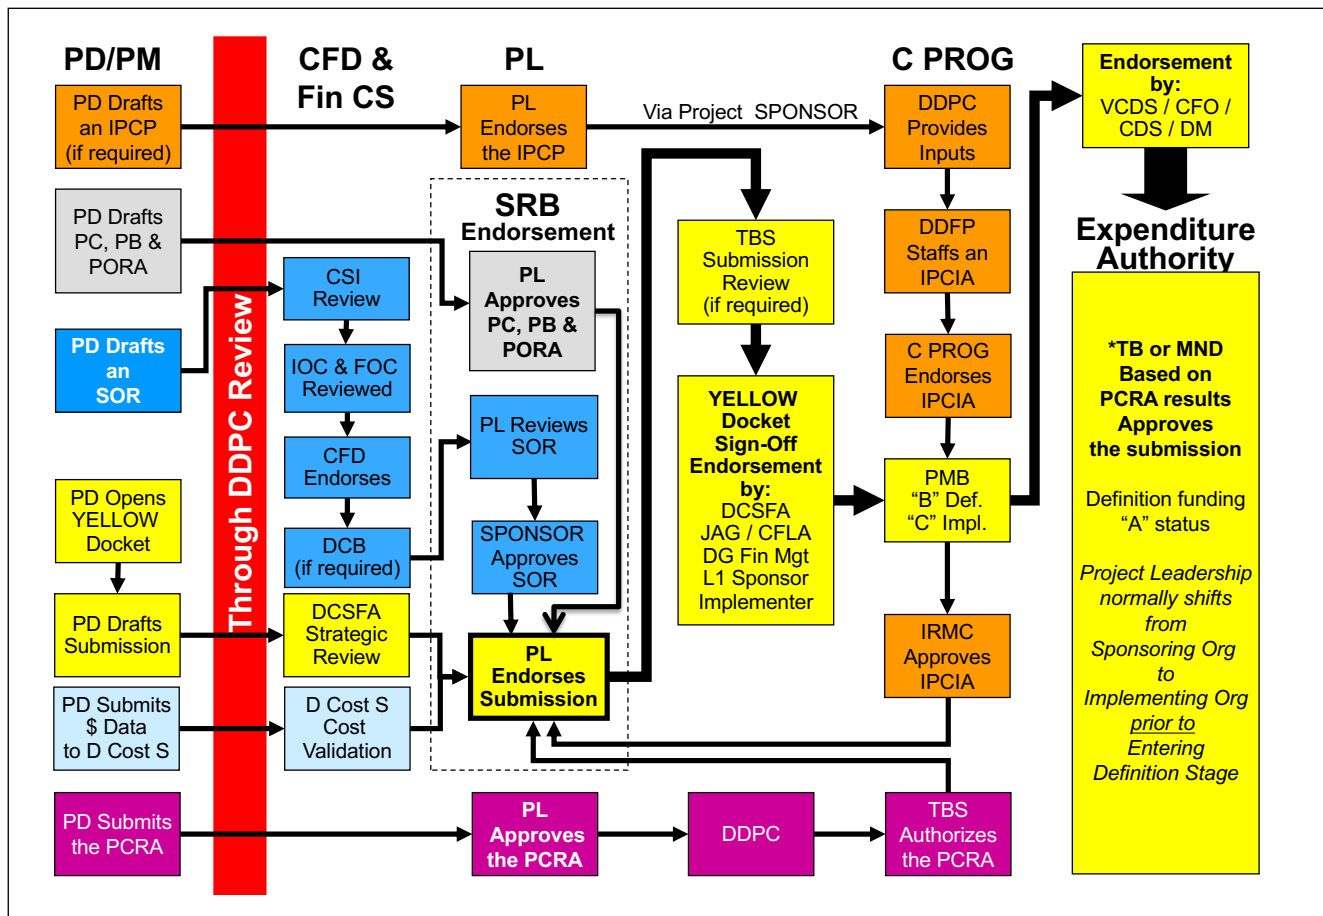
PD/PM

CFD & Fin CS

PL

C PROG

Endorsement by: VCDS / CFO / CDS / DM

PD Drafts an IPCP (if required)

PL Endorses the IPCP

Via Project SPONSOR

DDPC Provides Inputs

Through DDPC Review

PD Drafts PC, PB & PORA

SRB Endorsement

TBS Submission Review (if required)

DDFP Staffs an IPCIA

Expenditure Authority

PD Drafts an SOR

CSI Review

PL Approves PC, PB & PORA

IOC & FOC Reviewed

C PROG Endorses IPCIA

*TB or MND Based on PCRA results Approves the submission

PL Reviews SOR

CFD Endorses

YELLOW Docket Sign-Off Endorsement by: DCSFA JAG / CFLA DG Fin Mgt L1 Sponsor Implementer

PMB "B" Def. "C" Impl.

Definition funding "A" status

PD Opens YELLOW Docket

DCB (if required)

SPONSOR Approves SOR

Project Leadership normally shifts from Sponsoring Org to Implementing Org prior to Entering Definition Stage

PD Drafts Submission

DCSFA Strategic Review

PL Endorses Submission

IRMC Approves IPCIA

PD Submits $ Data to D Cost S

D Cost S Cost Validation

PD Submits the PCRA

PL Approves the PCRA

DDPC

TBS Authorizes the PCRA